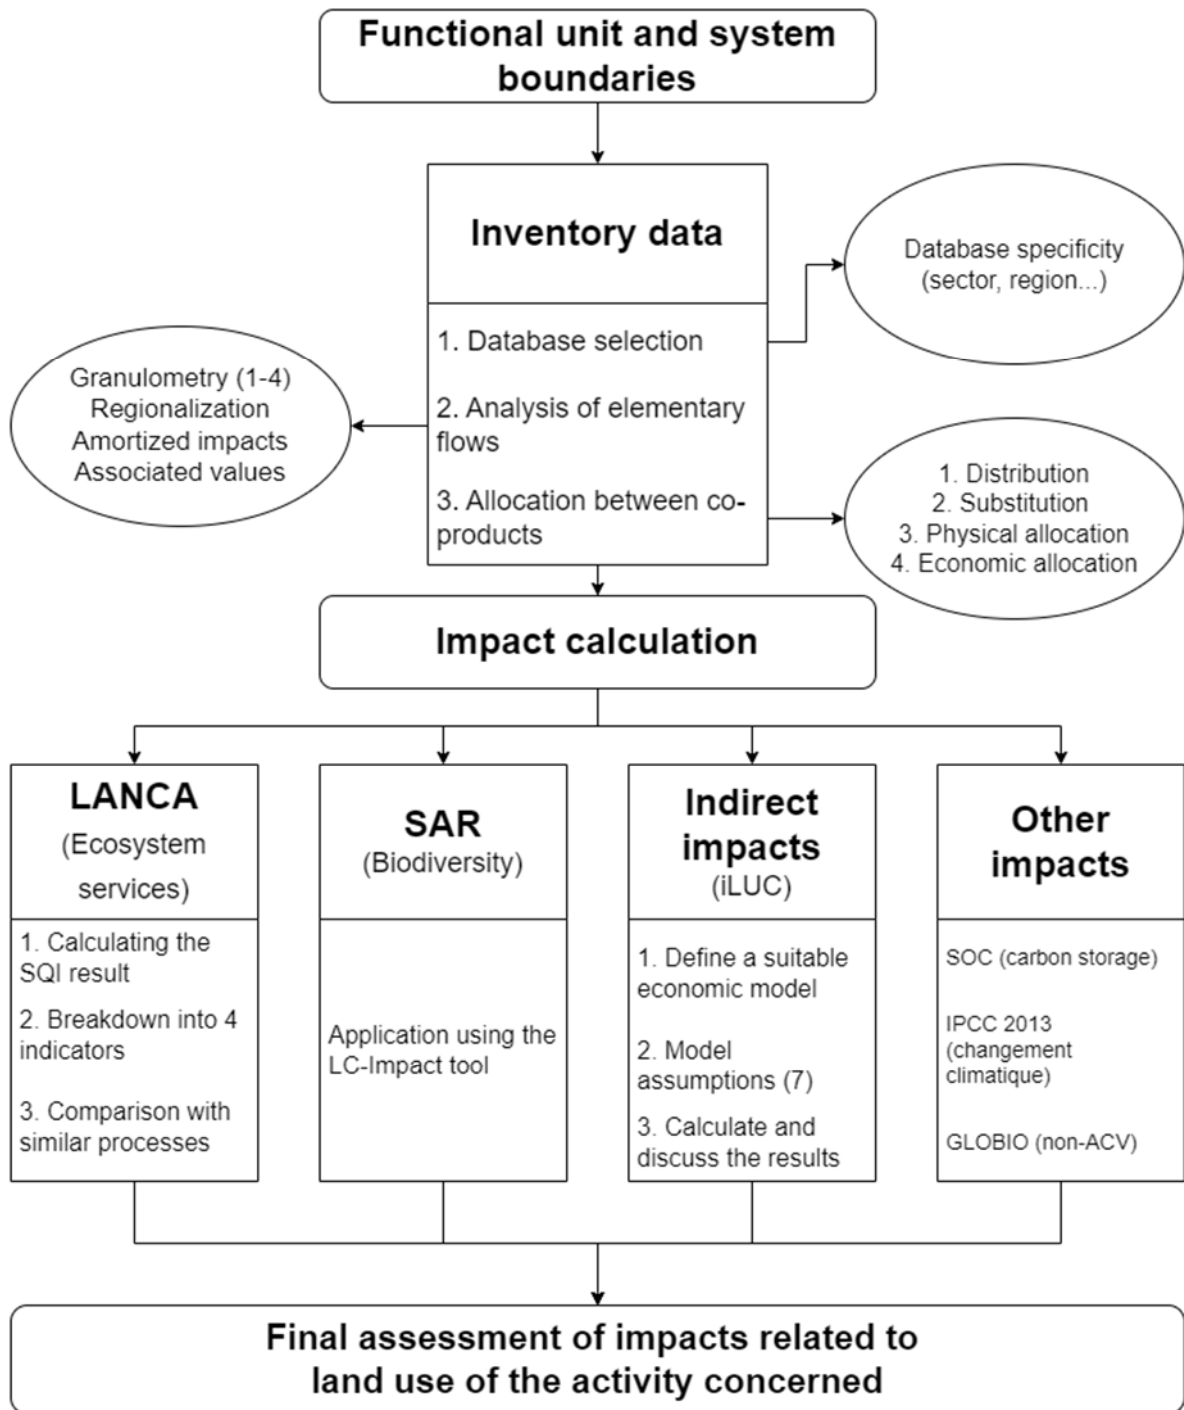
Functional unit and system boundaries

Inventory data

1. Database selection

2. Analysis of elementary flows

3. Allocation between co-products

Database specificity (sector, region...)

Granulometry (1-4)
Regionalization
Amortized impacts
Associated values

1. Distribution
2. Substitution
3. Physical allocation
4. Economic allocation

Impact calculation

LANCA
(Ecosystem services)

1. Calculating the SQI result

2. Breakdown into 4 indicators

3. Comparison with similar processes

SAR
(Biodiversity)

Application using the LC-Impact tool

Indirect impacts
(iLUC)

1. Define a suitable economic model

2. Model assumptions (7)

3. Calculate and discuss the results

Other impacts

SOC (carbon storage)

IPCC 2013 (changement climatique)

GLOBIO (non-ACV)

Final assessment of impacts related to land use of the activity concerned